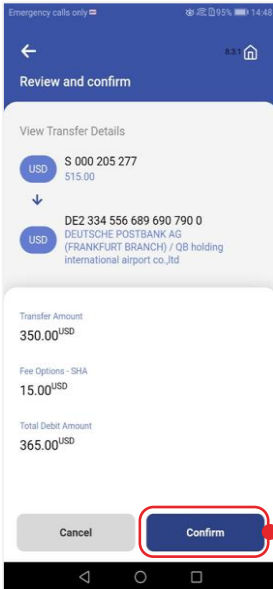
Emergency calls only 95% 14:48

8.3

Review and confirm

View Transfer Details

USD S 000 205 277
515.00

USD DE2 334 556 689 690 790 0
DEUTSCHE POSTBANK AG (FRANKFURT BRANCH) / QB holding international airport co.,ltd

Transfer Amount
350.00$^{USD}$

Fee Options - SHA
15.00$^{USD}$

Total Debit Amount
365.00$^{USD}$

Cancel

Confirm